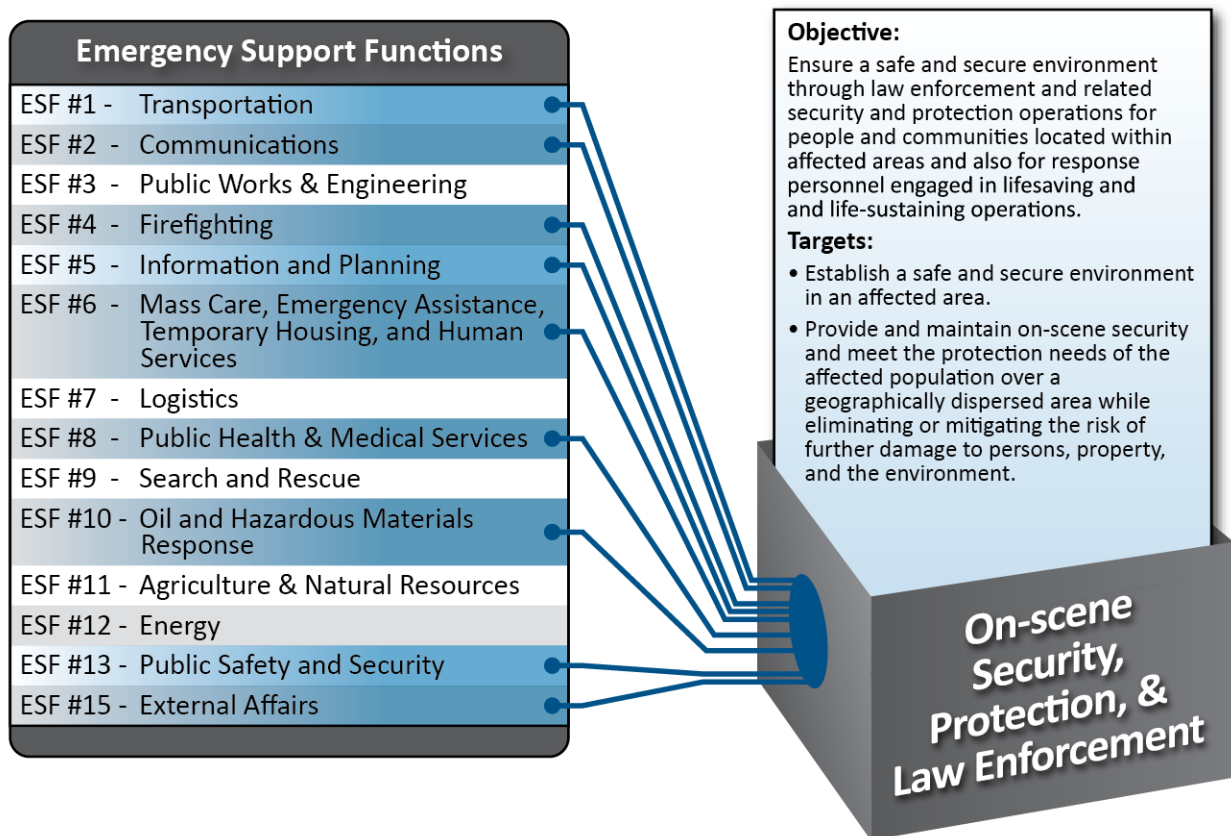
Emergency Support Functions

ESF #1 - Transportation
ESF #2 - Communications
ESF #3 - Public Works & Engineering
ESF #4 - Firefighting
ESF #5 - Information and Planning
ESF #6 - Mass Care, Emergency Assistance, Temporary Housing, and Human Services
ESF #7 - Logistics
ESF #8 - Public Health & Medical Services
ESF #9 - Search and Rescue
ESF #10 - Oil and Hazardous Materials Response
ESF #11 - Agriculture & Natural Resources
ESF #12 - Energy
ESF #13 - Public Safety and Security
ESF #15 - External Affairs

Objective:
Ensure a safe and secure environment through law enforcement and related security and protection operations for people and communities located within affected areas and also for response personnel engaged in lifesaving and and life-sustaining operations.

Targets:
• Establish a safe and secure environment in an affected area.
• Provide and maintain on-scene security and meet the protection needs of the affected population over a geographically dispersed area while eliminating or mitigating the risk of further damage to persons, property, and the environment.

On-scene Security, Protection, & Law Enforcement